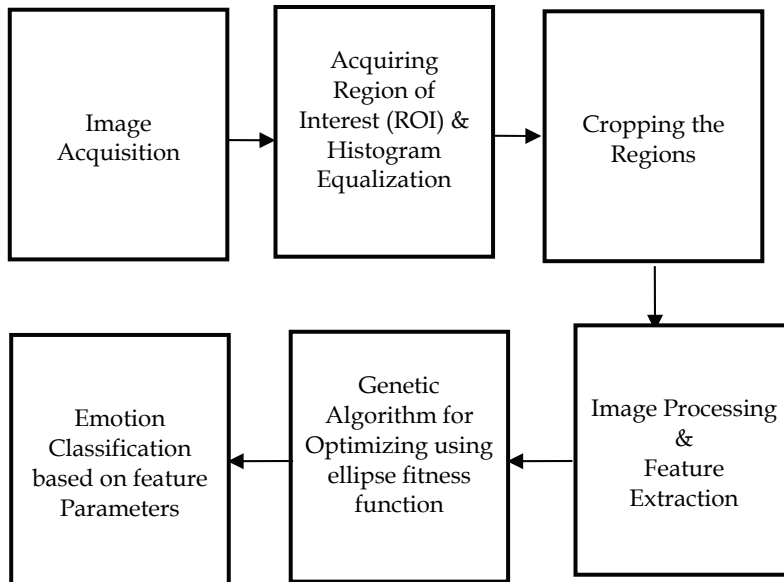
Image Acquisition

Acquiring Region of Interest (ROI) & Histogram Equalization

Cropping the Regions

Image Processing & Feature Extraction

Genetic Algorithm for Optimizing using ellipse fitness function

Emotion Classification based on feature Parameters